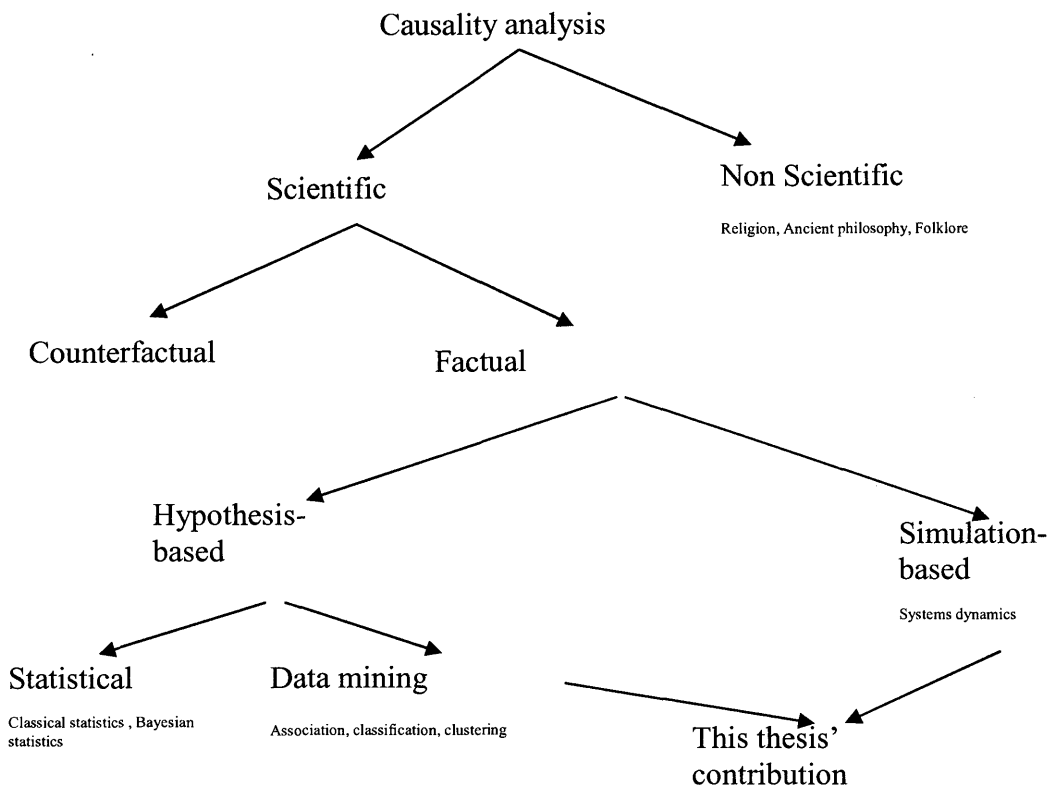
Causality analysis

Scientific

Non Scientific

Religion, Ancient philosophy, Folklore

Counterfactual

Factual

Hypothesis-based

Simulation-based

Systems dynamics

Statistical

Classical statistics , Bayesian statistics

Data mining

Association, classification, clustering

This thesis' contribution